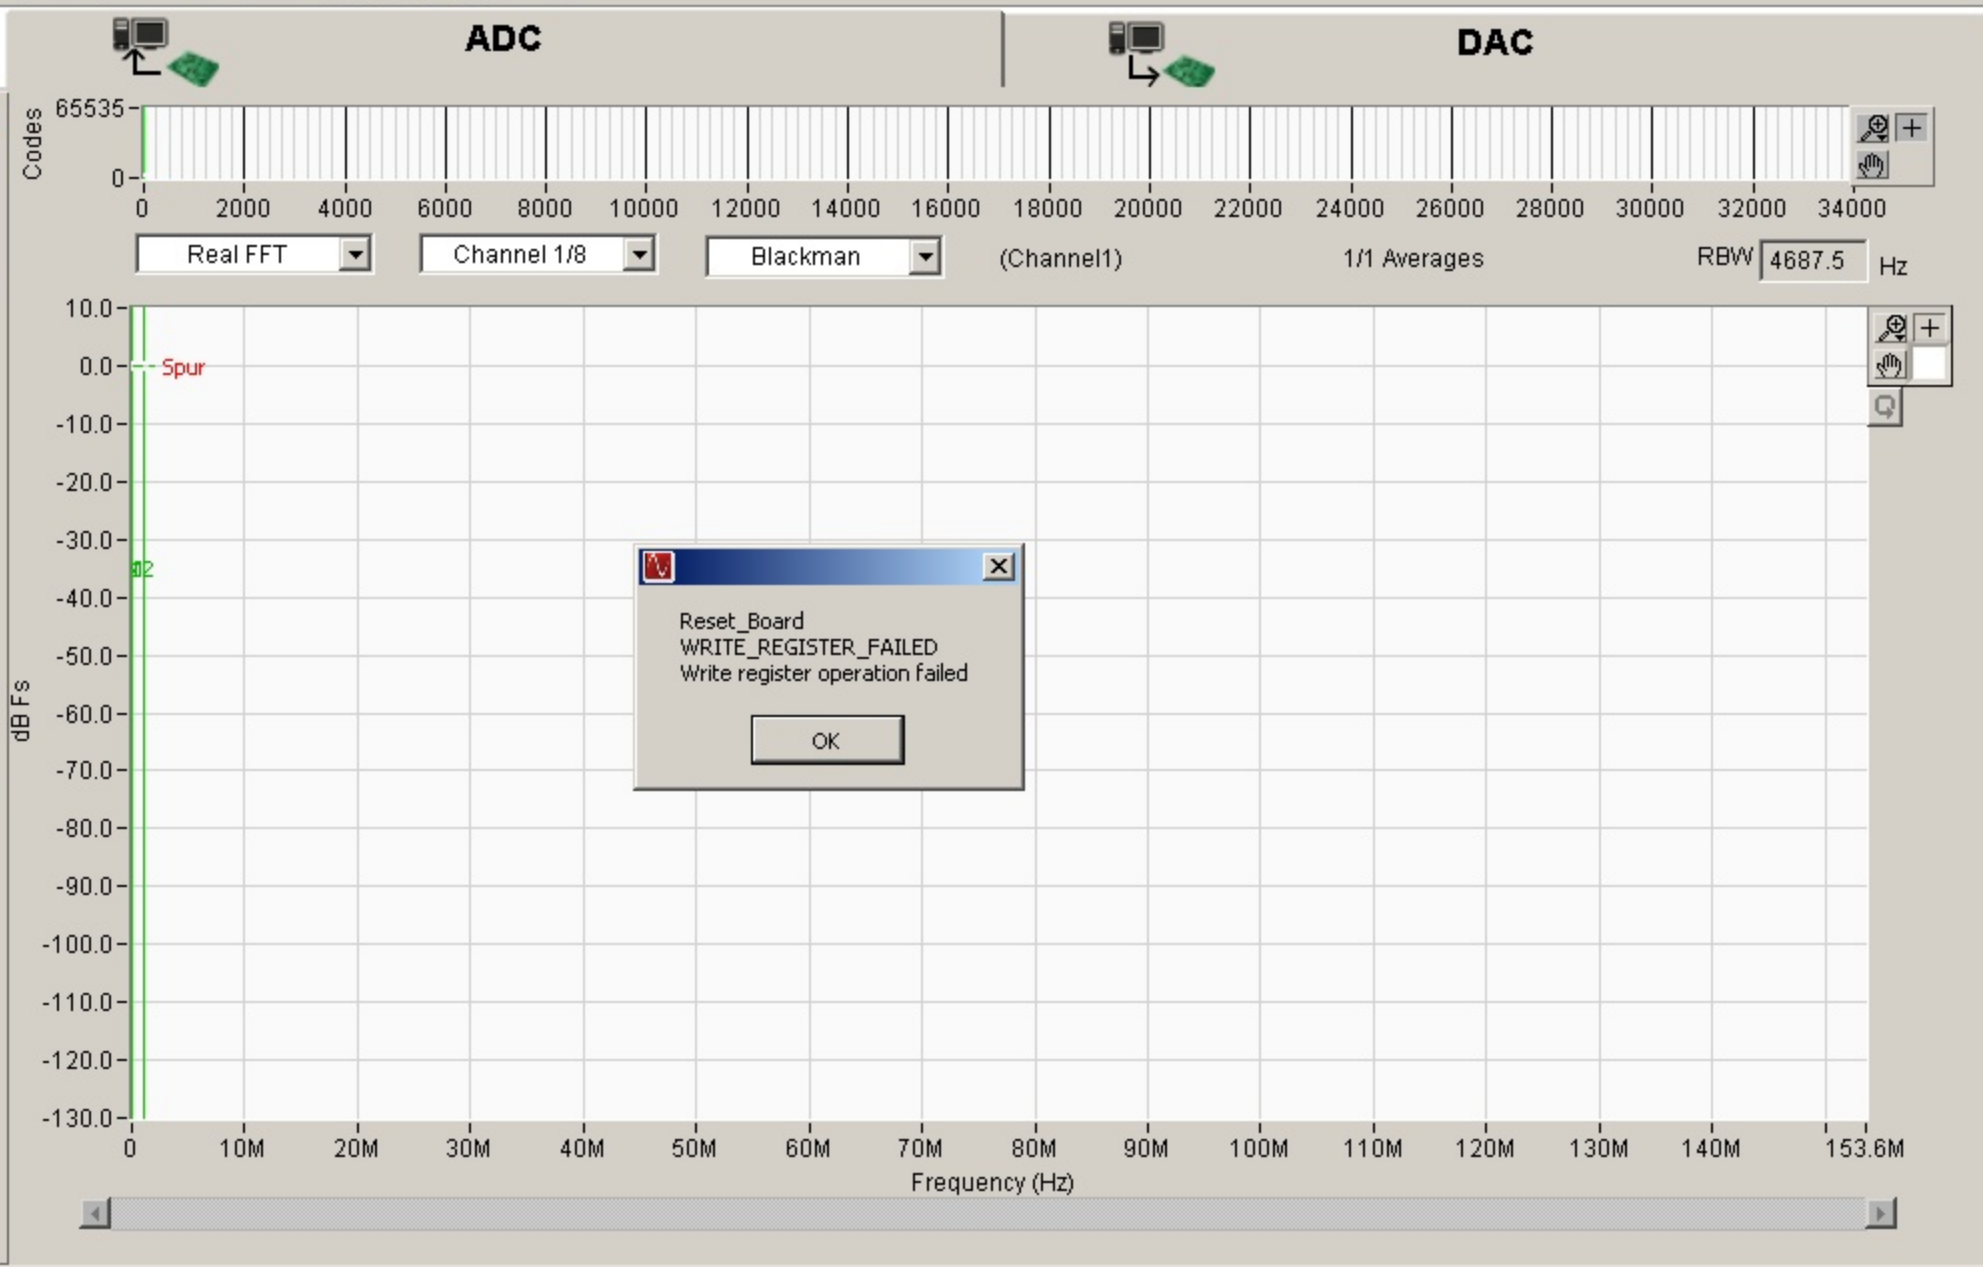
ADC

DAC

Codes
65535
0
0 2000 4000 6000 8000 10000 12000 14000 16000 18000 20000 22000 24000 26000 28000 30000 32000 34000

Real FFT
Channel 1/8
Blackman
(Channel1)
1/1 Averages
RBW 4687.5 Hz

10.0
0.0
-10.0
-20.0
-30.0
-40.0
-50.0
-60.0
-70.0
-80.0
-90.0
-100.0
-110.0
-120.0
-130.0

dB Fs

Spur
12

Reset_Board
WRITE_REGISTER_FAILED
Write register operation failed

OK

0 10M 20M 30M 40M 50M 60M 70M 80M 90M 100M 110M 120M 130M 140M 153.6M
Frequency (Hz)